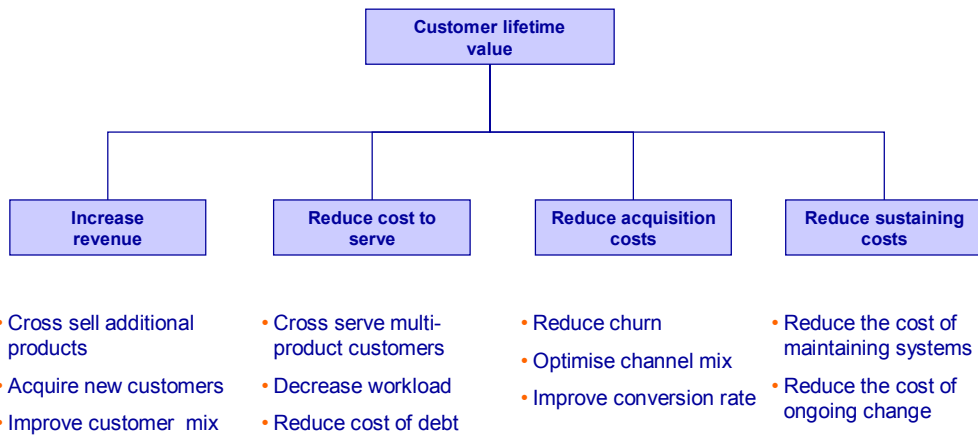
Customer lifetime value

Increase revenue

Reduce cost to serve

Reduce acquisition costs

Reduce sustaining costs

• Cross sell additional products
• Acquire new customers
• Improve customer mix

• Cross serve multi-product customers
• Decrease workload
• Reduce cost of debt

• Reduce churn
• Optimise channel mix
• Improve conversion rate

• Reduce the cost of maintaining systems
• Reduce the cost of ongoing change